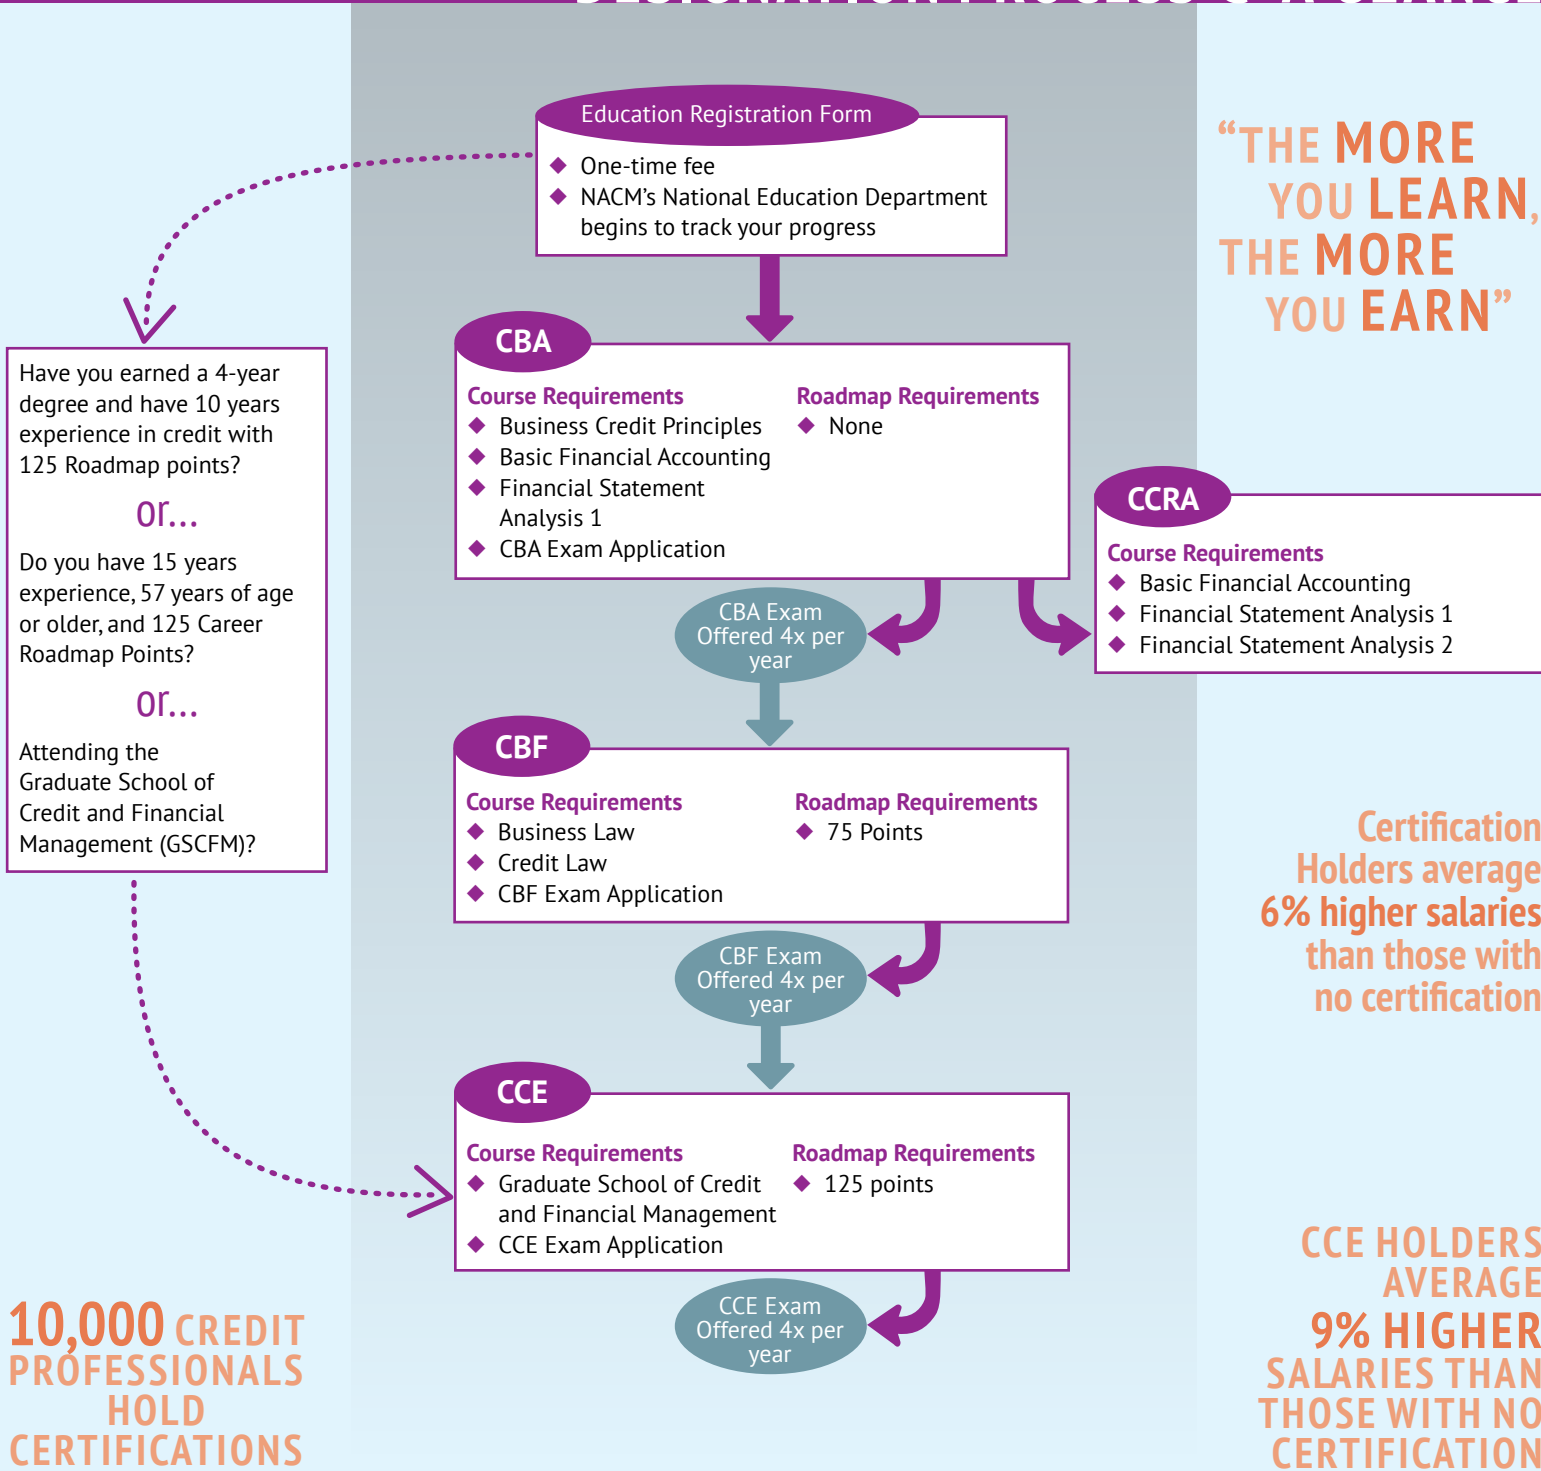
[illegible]

Education Registration Form

- One-time fee
- NACM's National Education Department begins to track your progress

"THE MORE YOU LEARN, THE MORE YOU EARN"

Have you earned a 4-year degree and have 10 years experience in credit with 125 Roadmap points?

or...

Do you have 15 years experience, 57 years of age or older, and 125 Career Roadmap Points?

or...

Attending the Graduate School of Credit and Financial Management (GSCFM)?

CBA

Course Requirements
- Business Credit Principles
- Basic Financial Accounting
- Financial Statement Analysis 1
- CBA Exam Application

Roadmap Requirements
- None

CCRA

Course Requirements
- Basic Financial Accounting
- Financial Statement Analysis 1
- Financial Statement Analysis 2

CBA Exam Offered 4x per year

CBF

Course Requirements
- Business Law
- Credit Law
- CBF Exam Application

Roadmap Requirements
- 75 Points

Certification Holders average 6% higher salaries than those with no certification

CBF Exam Offered 4x per year

CCE

Course Requirements
- Graduate School of Credit and Financial Management
- CCE Exam Application

Roadmap Requirements
- 125 points

CCE Exam Offered 4x per year

10,000 CREDIT PROFESSIONALS HOLD CERTIFICATIONS

CCE HOLDERS AVERAGE 9% HIGHER SALARIES THAN THOSE WITH NO CERTIFICATION